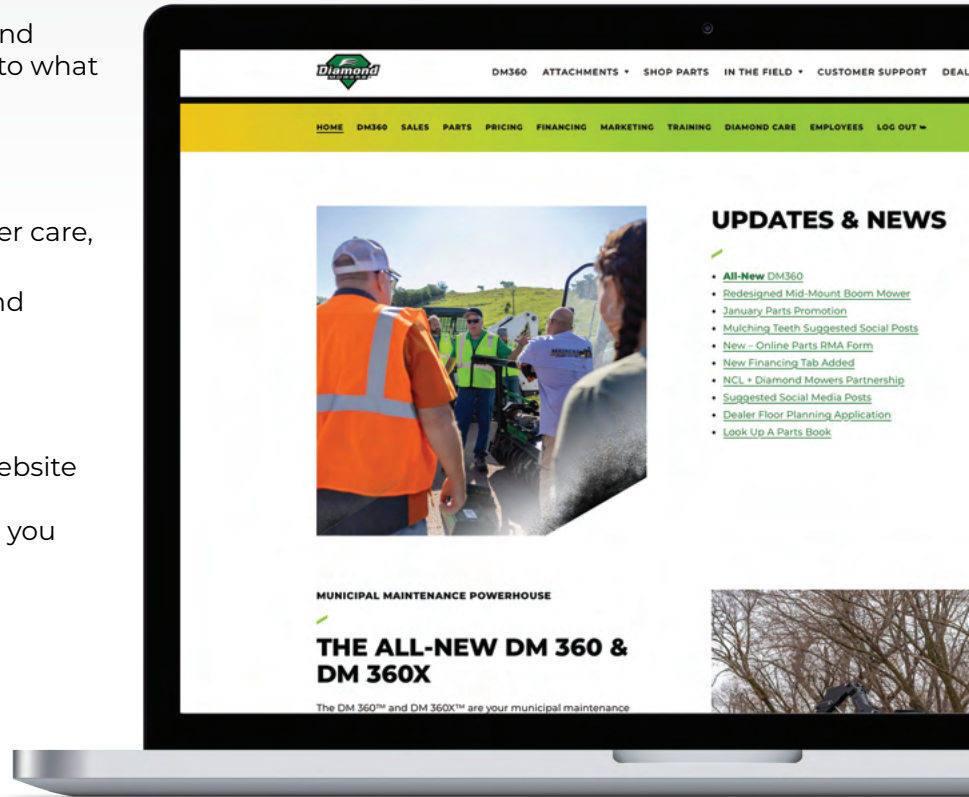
nd
to what

er care,

nd

ebsite

you

Diamond MOWERS

DM360 ATTACHMENTS ▾ SHOP PARTS IN THE FIELD ▾ CUSTOMER SUPPORT DEAL

HOME DM360 SALES PARTS PRICING FINANCING MARKETING TRAINING DIAMOND CARE EMPLOYEES LOG OUT ▾

UPDATES & NEWS

- All-New DM360
- Redesigned Mid-Mount Boom Mower
- January Parts Promotion
- Mulching Teeth Suggested Social Posts
- New – Online Parts RMA Form
- New Financing Tab Added
- NCL + Diamond Mowers Partnership
- Suggested Social Media Posts
- Dealer Floor Planning Application
- Look Up A Parts Book

MUNICIPAL MAINTENANCE POWERHOUSE

THE ALL-NEW DM 360 & DM 360X

The DM 360™ and DM 360X™ are your municipal maintenance